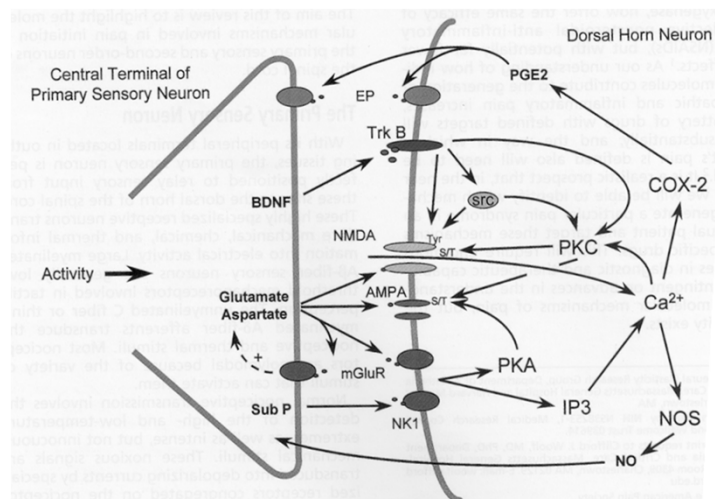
Dorsal Horn Neuron

Central Terminal of Primary Sensory Neuron

PGE2

EP

Trk B

BDNF

src

COX-2

NMDA

Tyr

S/T

PKC

Activity

AMPA

S/T

Glutamate Aspartate

$Ca^{2+}$

+

mGluR

PKA

Sub P

NK1

IP3

NOS

NO